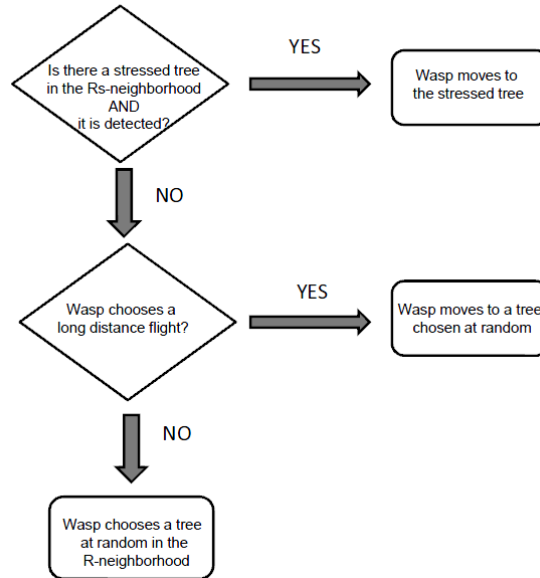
Is there a stressed tree in the Rs-neighborhood AND it is detected?

YES

Wasp moves to the stressed tree

NO

Wasp chooses a long distance flight?

YES

Wasp moves to a tree chosen at random

NO

Wasp chooses a tree at random in the R-neighborhood